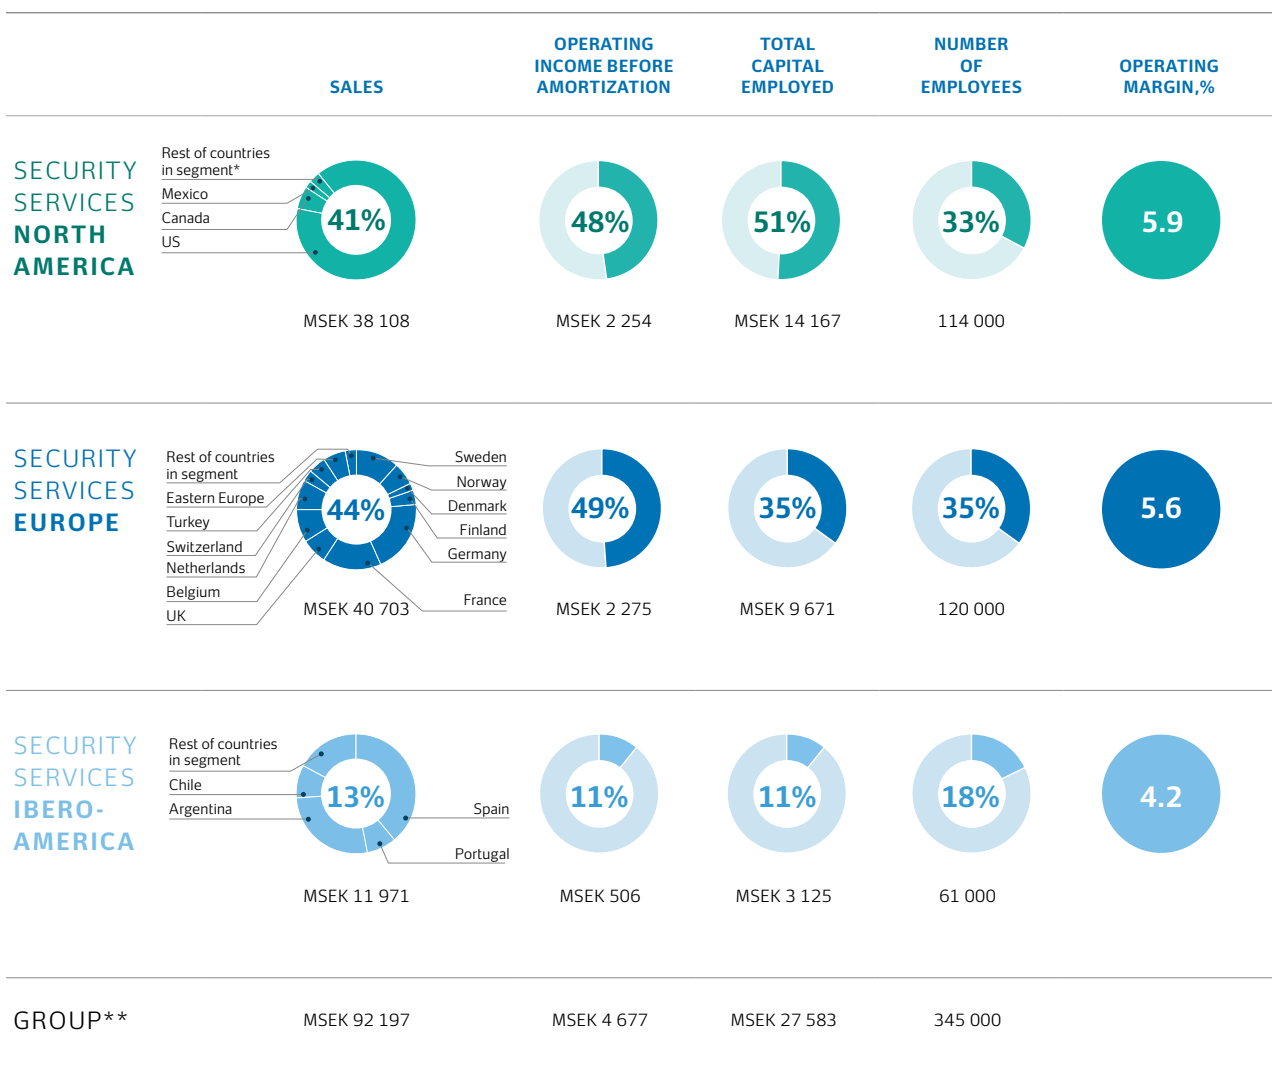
| | SALES | OPERATING INCOME BEFORE AMORTIZATION | TOTAL CAPITAL EMPLOYED | NUMBER OF EMPLOYEES | OPERATING MARGIN,% |
|---|---|---|---|---|---|
| SECURITY SERVICES NORTH AMERICA | 41% MSEK 38 108 | 48% MSEK 2 254 | 51% MSEK 14 167 | 33% 114 000 | 5.9 |
| SECURITY SERVICES EUROPE | 44% MSEK 40 703 | 49% MSEK 2 275 | 35% MSEK 9 671 | 35% 120 000 | 5.6 |
| SECURITY SERVICES IBERO-AMERICA | 13% MSEK 11 971 | 11% MSEK 506 | 11% MSEK 3 125 | 18% 61 000 | 4.2 |
| GROUP** | MSEK 92 197 | MSEK 4 677 | MSEK 27 583 | 345 000 | |

Rest of countries in segment*
Mexico
Canada
US

Rest of countries in segment
Eastern Europe
Turkey
Switzerland
Netherlands
Belgium
UK
Sweden
Norway
Denmark
Finland
Germany
France

Rest of countries in segment
Chile
Argentina
Spain
Portugal